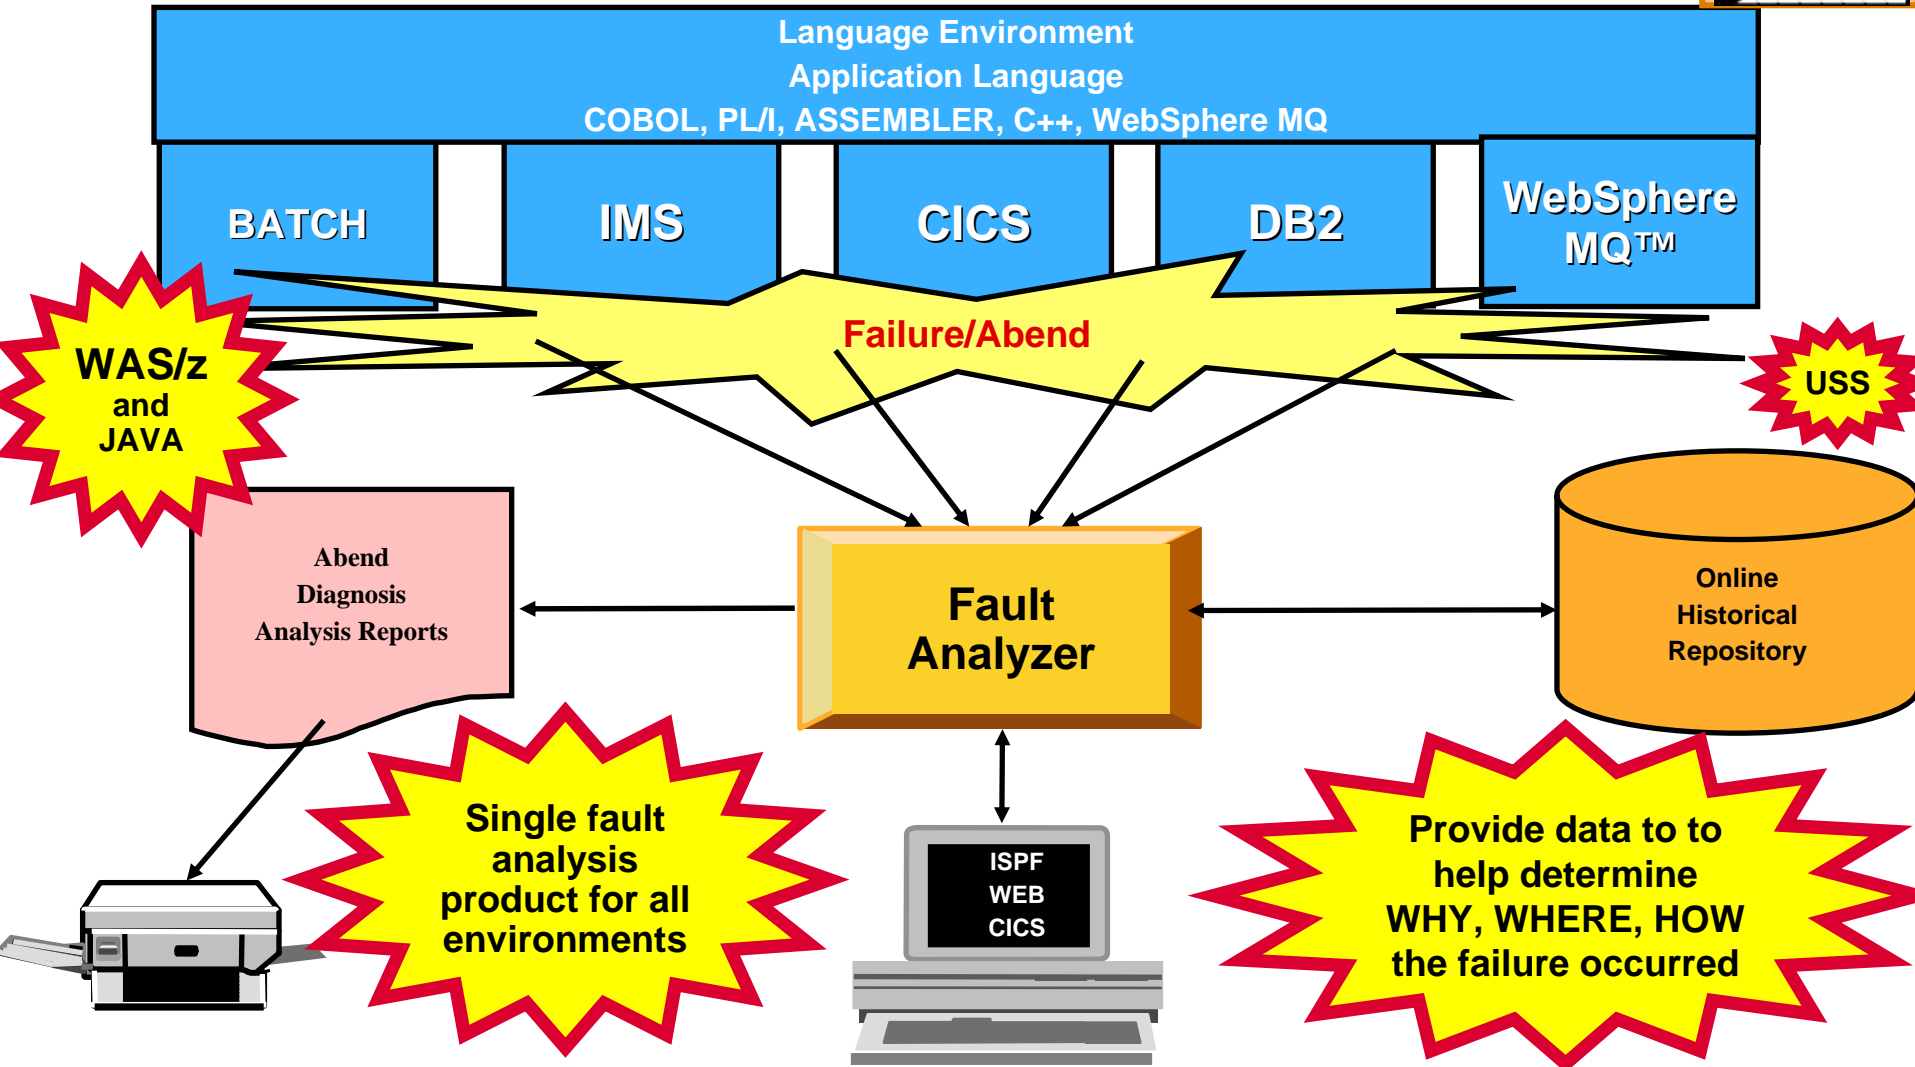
Language Environment
Application Language
COBOL, PL/I, ASSEMBLER, C++, WebSphere MQ

BATCH

IMS

CICS

DB2

WebSphere MQ™

WAS/z and JAVA

Failure/Abend

USS

Abend Diagnosis Analysis Reports

Fault Analyzer

Online Historical Repository

Single fault analysis product for all environments

ISPF
WEB
CICS

Provide data to to help determine WHY, WHERE, HOW the failure occurred